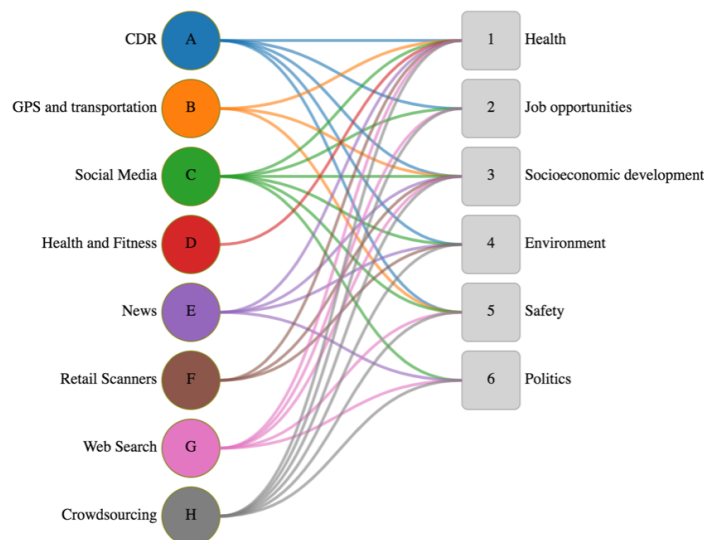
CDR A
GPS and transportation B
Social Media C
Health and Fitness D
News E
Retail Scanners F
Web Search G
Crowdsourcing H

1 Health
2 Job opportunities
3 Socioeconomic development
4 Environment
5 Safety
6 Politics